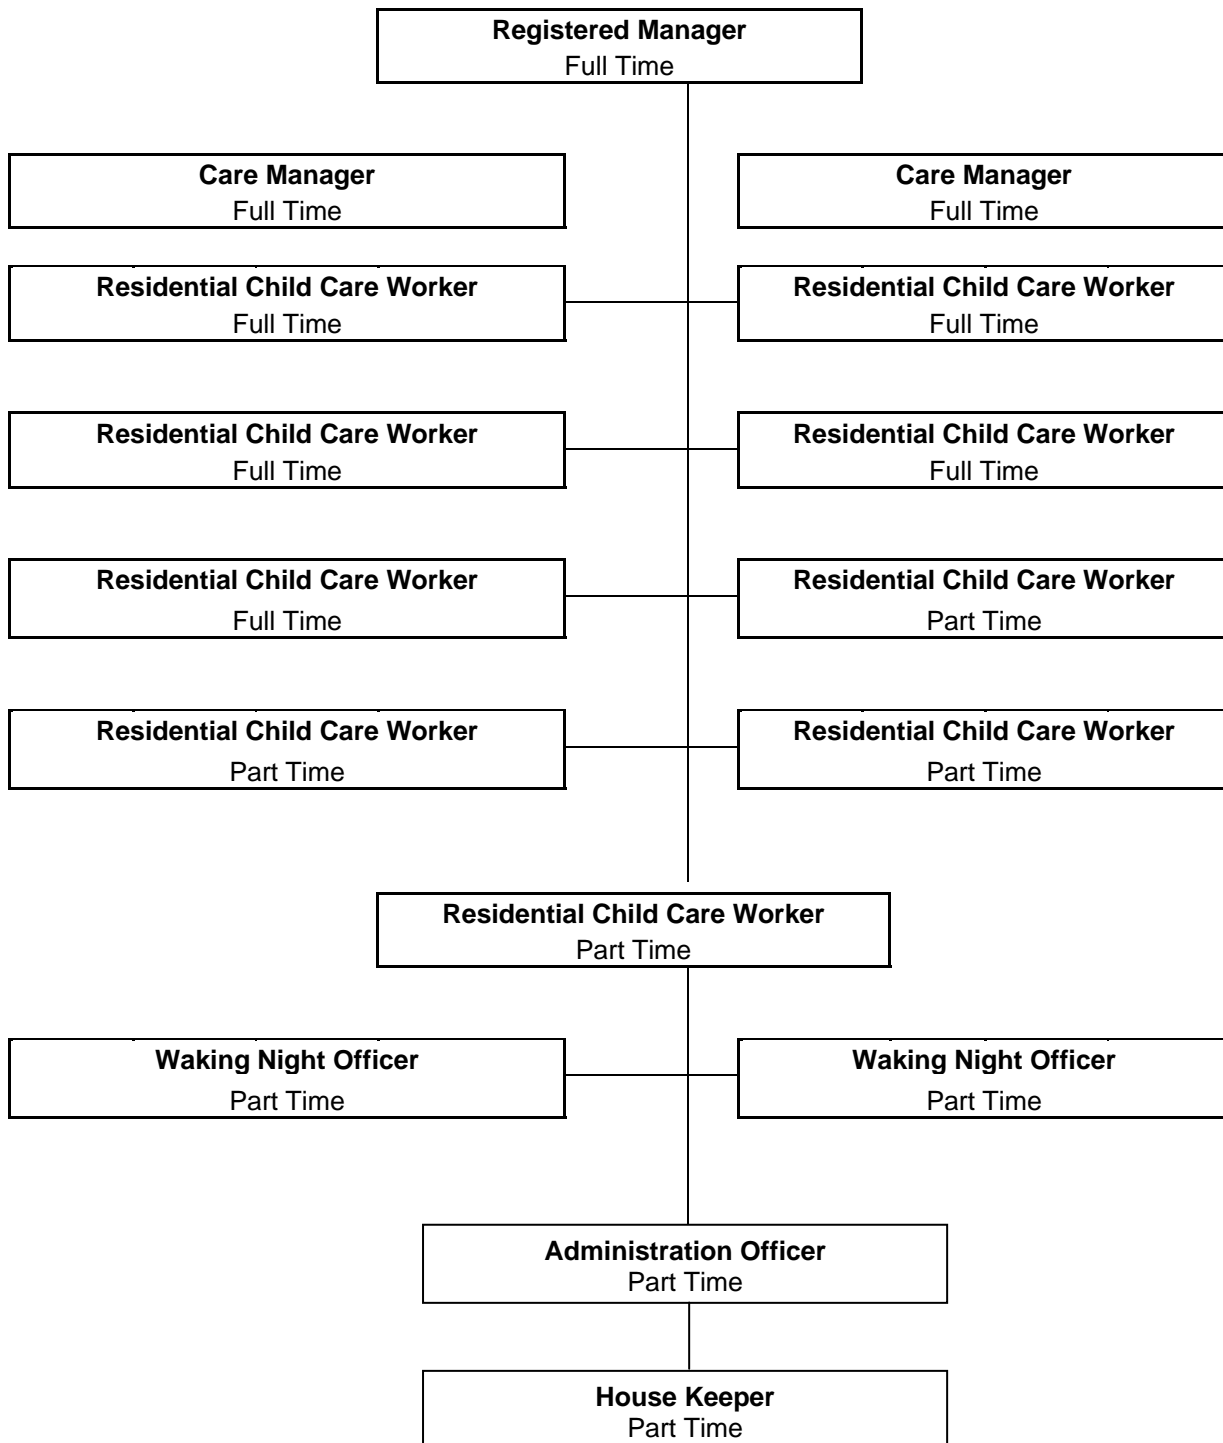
Registered Manager
Full Time

Care Manager
Full Time

Care Manager
Full Time

Residential Child Care Worker
Full Time

Residential Child Care Worker
Full Time

Residential Child Care Worker
Full Time

Residential Child Care Worker
Full Time

Residential Child Care Worker
Full Time

Residential Child Care Worker
Part Time

Residential Child Care Worker
Part Time

Residential Child Care Worker
Part Time

Residential Child Care Worker
Part Time

Waking Night Officer
Part Time

Waking Night Officer
Part Time

Administration Officer
Part Time

House Keeper
Part Time